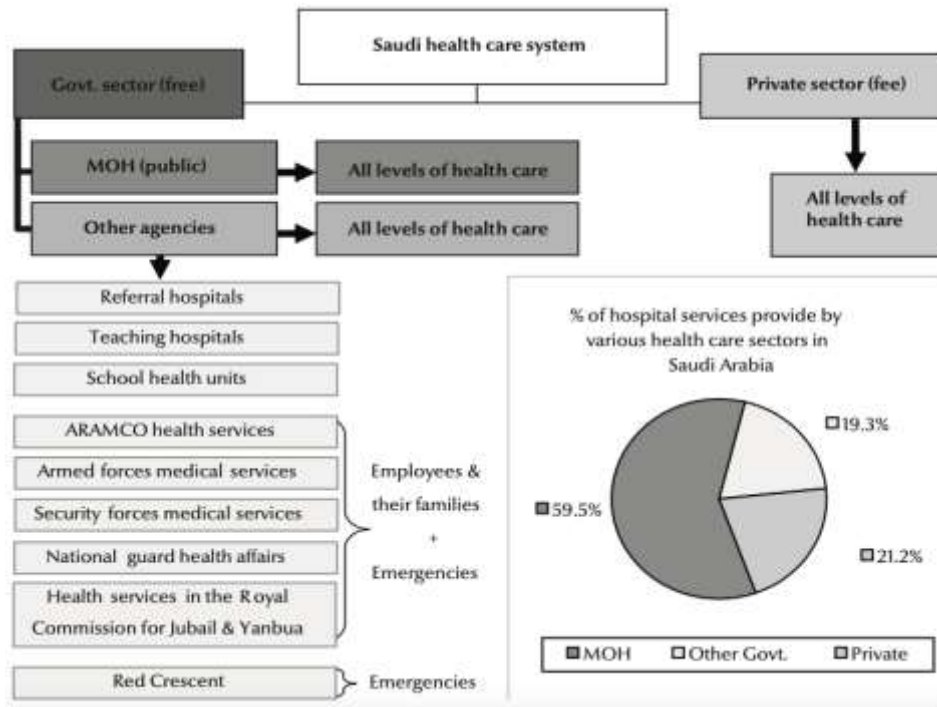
Saudi health care system

Govt. sector (free)

Private sector (fee)

MOH (public)

All levels of health care

Other agencies

All levels of health care

All levels of health care

Referral hospitals

Teaching hospitals

School health units

ARAMCO health services

Armed forces medical services

Security forces medical services

National guard health affairs

Health services in the Royal Commission for Jubail & Yanbua

Employees & their families + Emergencies

Red Crescent

Emergencies

% of hospital services provide by various health care sectors in Saudi Arabia

19.3%

59.5%

21.2%

MOH
Other Govt.
Private